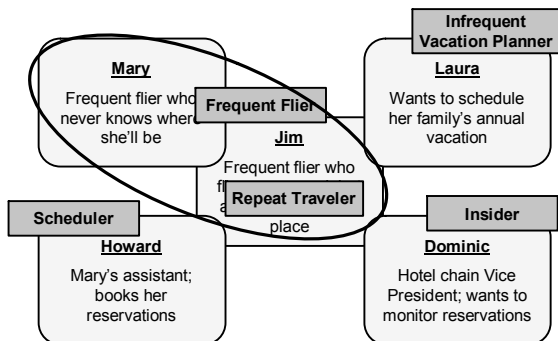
Infrequent Vacation Planner

Mary

Frequent flier who never knows where she'll be

Frequent Flier

Laura

Wants to schedule her family's annual vacation

Jim

Frequent flier who fl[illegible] a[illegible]

Repeat Traveler

place

Scheduler

Howard

Mary's assistant; books her reservations

Insider

Dominic

Hotel chain Vice President; wants to monitor reservations